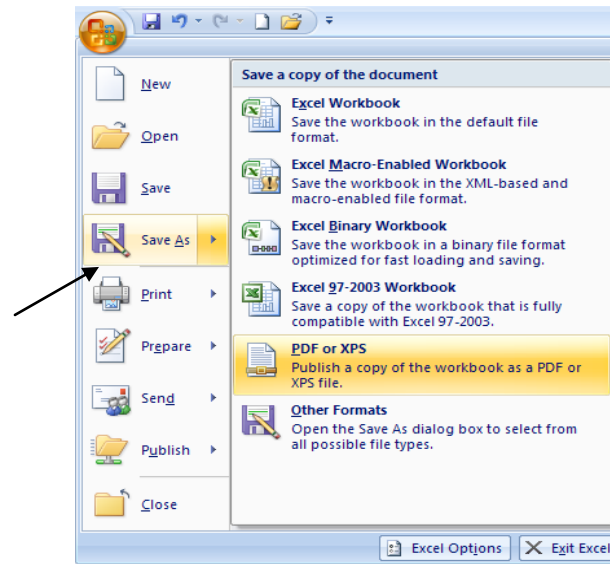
New

Open

Save

Save As

Print

Prepare

Send

Publish

Close

Save a copy of the document

Excel Workbook
Save the workbook in the default file format.

Excel Macro-Enabled Workbook
Save the workbook in the XML-based and macro-enabled file format.

Excel Binary Workbook
Save the workbook in a binary file format optimized for fast loading and saving.

Excel 97-2003 Workbook
Save a copy of the workbook that is fully compatible with Excel 97-2003.

PDF or XPS
Publish a copy of the workbook as a PDF or XPS file.

Other Formats
Open the Save As dialog box to select from all possible file types.

Excel Options

Exit Excel